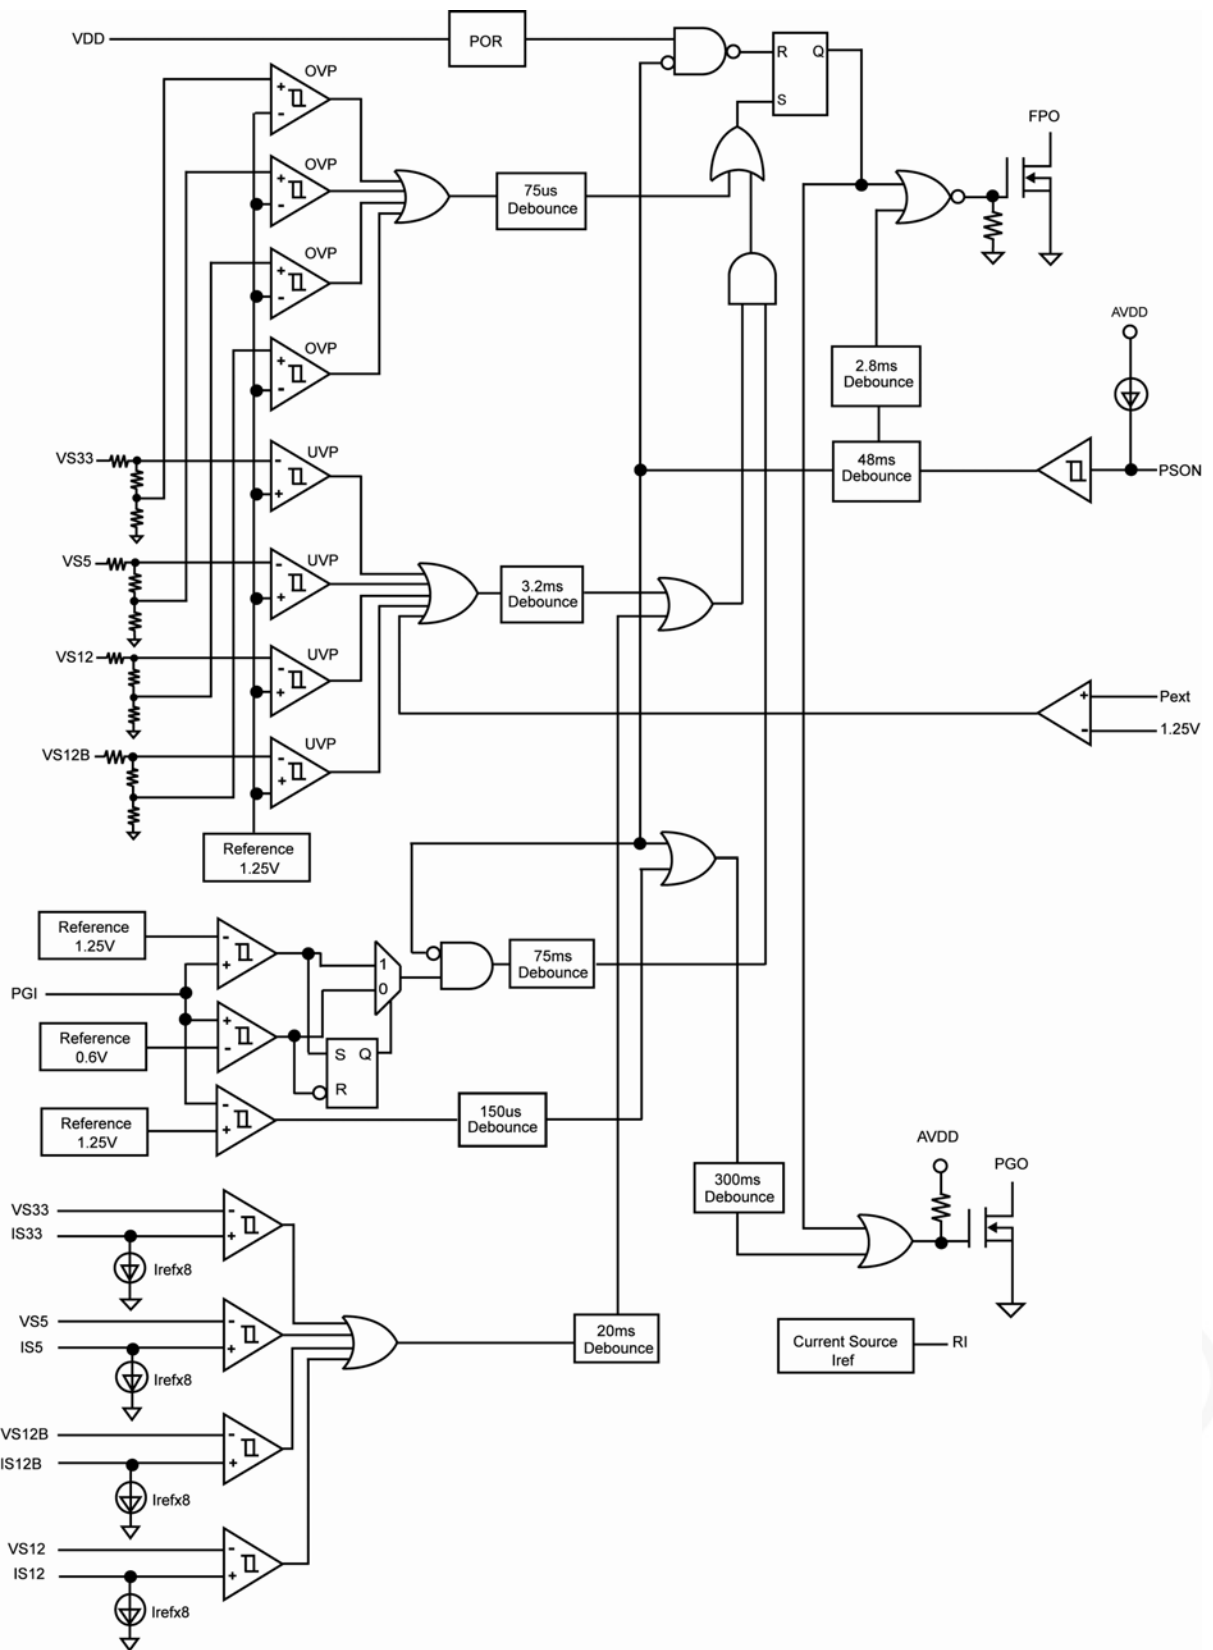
VDD
POR
R Q
S
OVP
OVP
OVP
OVP
75us Debounce
FPO
AVDD
2.8ms Debounce
48ms Debounce
PSON
VS33
UVP
VS5
UVP
3.2ms Debounce
VS12
UVP
Pext
1.25V
VS12B
UVP
Reference 1.25V
Reference 1.25V
1
0
75ms Debounce
PGI
Reference 0.6V
S Q
R
Reference 1.25V
150us Debounce
AVDD
PGO
300ms Debounce
VS33
IS33
Irefx8
VS5
IS5
Irefx8
20ms Debounce
Current Source Iref
RI
VS12B
IS12B
Irefx8
VS12
IS12
Irefx8